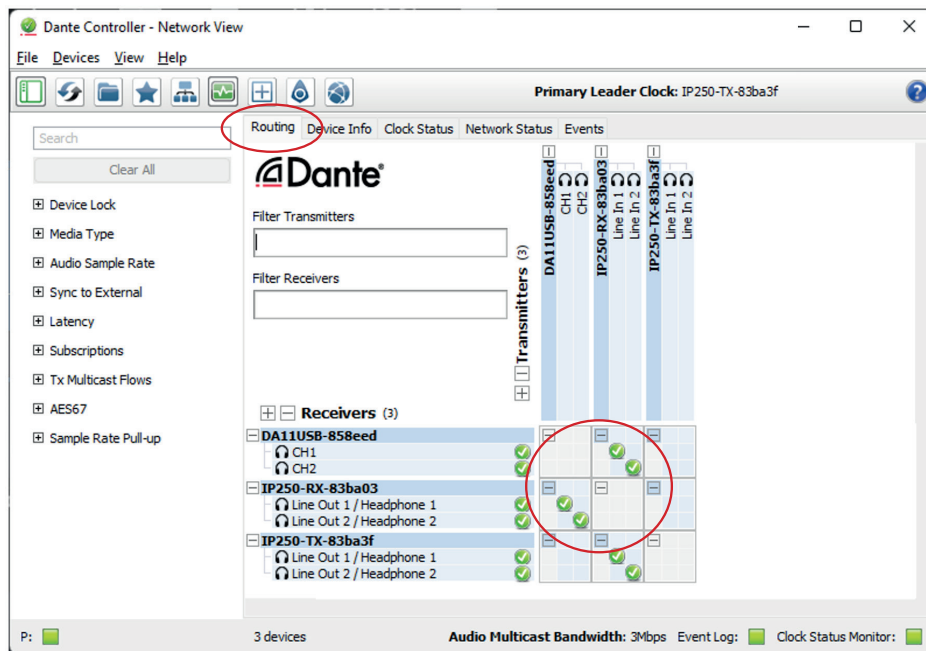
Dante Controller - Network View

File Devices View Help

Primary Leader Clock: IP250-TX-83ba3f

Search

Clear All

Device Lock
Media Type
Audio Sample Rate
Sync to External
Latency
Subscriptions
Tx Multicast Flows
AES67
Sample Rate Pull-up

Routing Device Info Clock Status Network Status Events

Dante

Filter Transmitters

Filter Receivers

Transmitters (3)

DA11USB-858eed
CH1
CH2
IP250-RX-83ba03
Line In 1
Line In 2
IP250-TX-83ba3f
Line In 1
Line In 2

Receivers (3)

DA11USB-858eed
CH1
CH2
IP250-RX-83ba03
Line Out 1 / Headphone 1
Line Out 2 / Headphone 2
IP250-TX-83ba3f
Line Out 1 / Headphone 1
Line Out 2 / Headphone 2

P:

3 devices

Audio Multicast Bandwidth: 3Mbps Event Log: Clock Status Monitor: